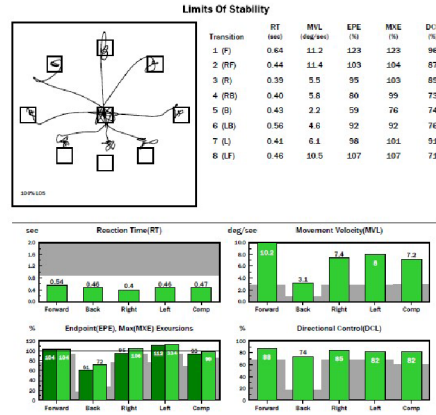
Limits Of Stability

100%LOS

| Transition | RT (sec) | MVL (deg/sec) | EPE (%) | MXE (%) | DC (%) |
|---|---|---|---|---|---|
| 1 (F) | 0.64 | 11.2 | 123 | 123 | 96 |
| 2 (RF) | 0.44 | 11.4 | 103 | 104 | 87 |
| 3 (R) | 0.39 | 5.5 | 95 | 103 | 85 |
| 4 (RB) | 0.40 | 5.8 | 80 | 99 | 73 |
| 5 (B) | 0.43 | 2.2 | 59 | 76 | 74 |
| 6 (LB) | 0.56 | 4.6 | 92 | 92 | 76 |
| 7 (L) | 0.41 | 6.1 | 98 | 101 | 91 |
| 8 (LF) | 0.46 | 10.5 | 107 | 107 | 71 |

sec Reaction Time(RT)
2.0 1.6 1.2 0.8 0.4 0.0
0.54 0.46 0.4 0.46 0.47
Forward Back Right Left Comp

deg/sec Movement Velocity(MVL)
10.0 8.0 6.0 4.0 2.0 0.0
10.2 3.1 7.4 8 7.2
Forward Back Right Left Comp

% Endpoint(EPE), Max(MXE) Excursions
120 100 80 60 40 20 0
104 104 61 72 91 100 113 114 95 90
Forward Back Right Left Comp

% Directional Control(DCL)
100 80 60 40 20 0
88 76 86 82 82
Forward Back Right Left Comp